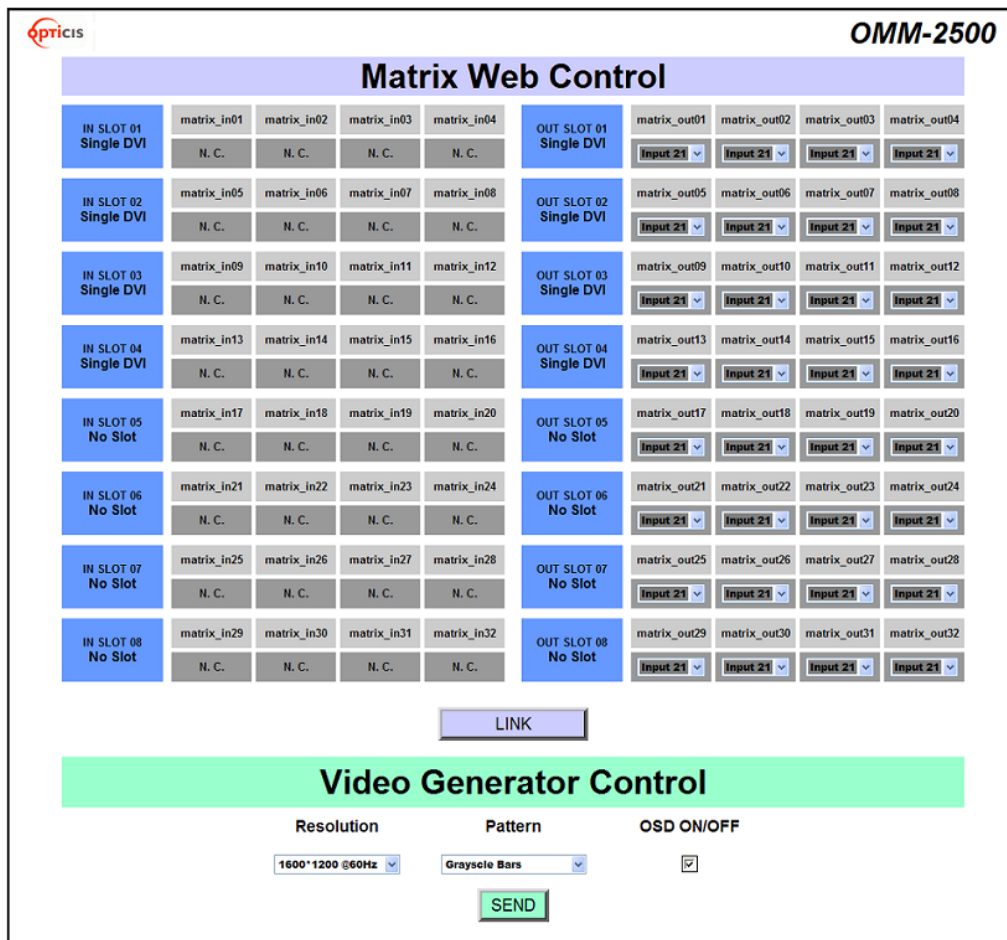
OPTICIS

OMM-2500

Matrix Web Control

| IN SLOT 01 Single DVI | matrix_in01 | matrix_in02 | matrix_in03 | matrix_in04 |
|---|---|---|---|---|
| | N. C. | N. C. | N. C. | N. C. |
| IN SLOT 02 Single DVI | matrix_in05 | matrix_in06 | matrix_in07 | matrix_in08 |
| | N. C. | N. C. | N. C. | N. C. |
| IN SLOT 03 Single DVI | matrix_in09 | matrix_in10 | matrix_in11 | matrix_in12 |
| | N. C. | N. C. | N. C. | N. C. |
| IN SLOT 04 Single DVI | matrix_in13 | matrix_in14 | matrix_in15 | matrix_in16 |
| | N. C. | N. C. | N. C. | N. C. |
| IN SLOT 05 No Slot | matrix_in17 | matrix_in18 | matrix_in19 | matrix_in20 |
| | N. C. | N. C. | N. C. | N. C. |
| IN SLOT 06 No Slot | matrix_in21 | matrix_in22 | matrix_in23 | matrix_in24 |
| | N. C. | N. C. | N. C. | N. C. |
| IN SLOT 07 No Slot | matrix_in25 | matrix_in26 | matrix_in27 | matrix_in28 |
| | N. C. | N. C. | N. C. | N. C. |
| IN SLOT 08 No Slot | matrix_in29 | matrix_in30 | matrix_in31 | matrix_in32 |
| | N. C. | N. C. | N. C. | N. C. |

| OUT SLOT 01 Single DVI | matrix_out01 | matrix_out02 | matrix_out03 | matrix_out04 |
|---|---|---|---|---|
| | Input 21 | Input 21 | Input 21 | Input 21 |
| OUT SLOT 02 Single DVI | matrix_out05 | matrix_out06 | matrix_out07 | matrix_out08 |
| | Input 21 | Input 21 | Input 21 | Input 21 |
| OUT SLOT 03 Single DVI | matrix_out09 | matrix_out10 | matrix_out11 | matrix_out12 |
| | Input 21 | Input 21 | Input 21 | Input 21 |
| OUT SLOT 04 Single DVI | matrix_out13 | matrix_out14 | matrix_out15 | matrix_out16 |
| | Input 21 | Input 21 | Input 21 | Input 21 |
| OUT SLOT 05 No Slot | matrix_out17 | matrix_out18 | matrix_out19 | matrix_out20 |
| | Input 21 | Input 21 | Input 21 | Input 21 |
| OUT SLOT 06 No Slot | matrix_out21 | matrix_out22 | matrix_out23 | matrix_out24 |
| | Input 21 | Input 21 | Input 21 | Input 21 |
| OUT SLOT 07 No Slot | matrix_out25 | matrix_out26 | matrix_out27 | matrix_out28 |
| | Input 21 | Input 21 | Input 21 | Input 21 |
| OUT SLOT 08 No Slot | matrix_out29 | matrix_out30 | matrix_out31 | matrix_out32 |
| | Input 21 | Input 21 | Input 21 | Input 21 |

LINK

Video Generator Control

Resolution
1600*1200 @60Hz

Pattern
Grayscle Bars

OSD ON/OFF

SEND